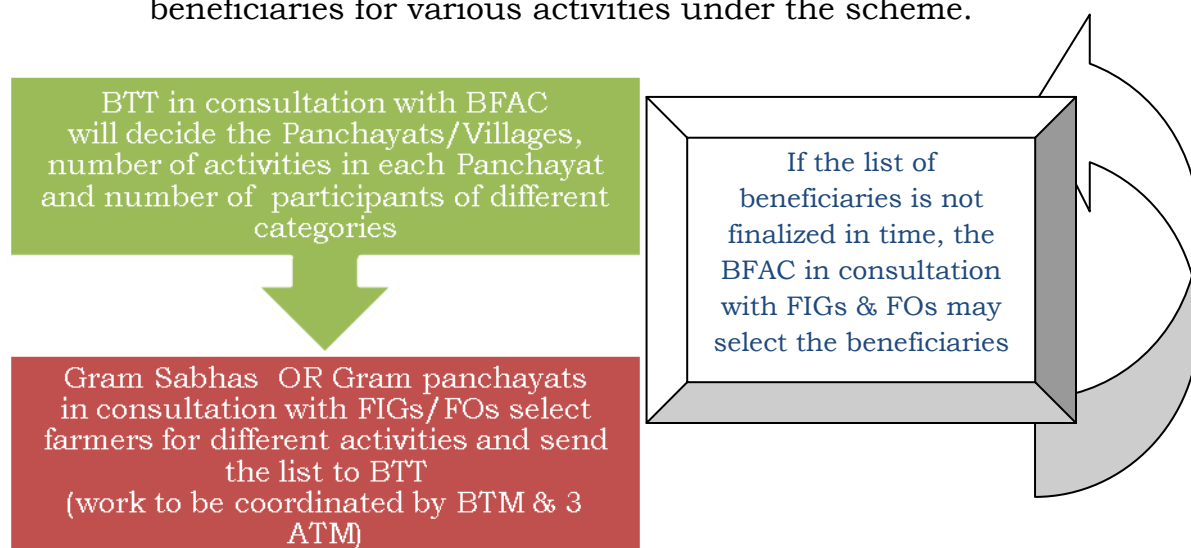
beneficiaries for various activities under the scheme.

BTT in consultation with BFAC will decide the Panchayats/Villages, number of activities in each Panchayat and number of participants of different categories

Gram Sabhas OR Gram panchayats in consultation with FIGs/FOs select farmers for different activities and send the list to BTT
(work to be coordinated by BTM & 3 ATM)

If the list of beneficiaries is not finalized in time, the BFAC in consultation with FIGs & FOs may select the beneficiaries